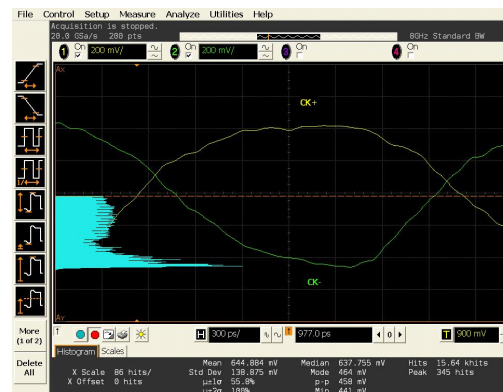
File Control Setup Measure Analyze Utilities Help
Acquisition is stopped.
20.0 GSa/s 200 pts
8GHz Standard BW
1 On 200 mV/
2 On 200 mV/
3 On
4 On
Ax
CK+
CK-
Ay
More (1 of 2)
Delete All
H 300 ps/
977.0 ps
T 900 mV
Histogram Scales
X Scale 86 hits/
X Offset 0 hits
Mean 644.884 mV
Std Dev 138.875 mV
μ±1σ 55.0%
μ±2σ 100%
Median 637.755 mV
Mode 464 mV
p-p 458 mV
Min 441 mV
Hits 15.64 khits
Peak 345 hits